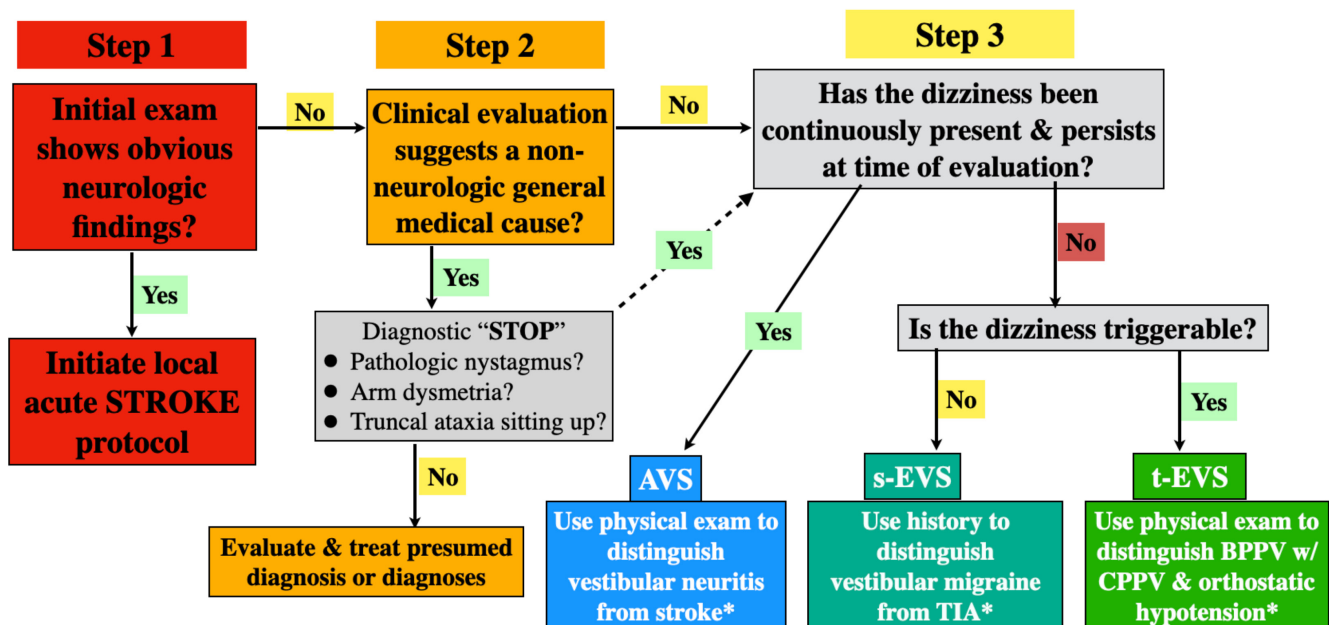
Step 1

Step 2

Step 3

Initial exam shows obvious neurologic findings?

No

Clinical evaluation suggests a non-neurologic general medical cause?

No

Has the dizziness been continuously present & persists at time of evaluation?

Yes

Initiate local acute STROKE protocol

Yes

Diagnostic "STOP"
● Pathologic nystagmus?
● Arm dysmetria?
● Truncal ataxia sitting up?

Yes

No

Evaluate & treat presumed diagnosis or diagnoses

Yes

No

Is the dizziness triggerable?

No

Yes

AVS

Use physical exam to distinguish vestibular neuritis from stroke*

s-EVS

Use history to distinguish vestibular migraine from TIA*

t-EVS

Use physical exam to distinguish BPPV w/ CPPV & orthostatic hypotension*